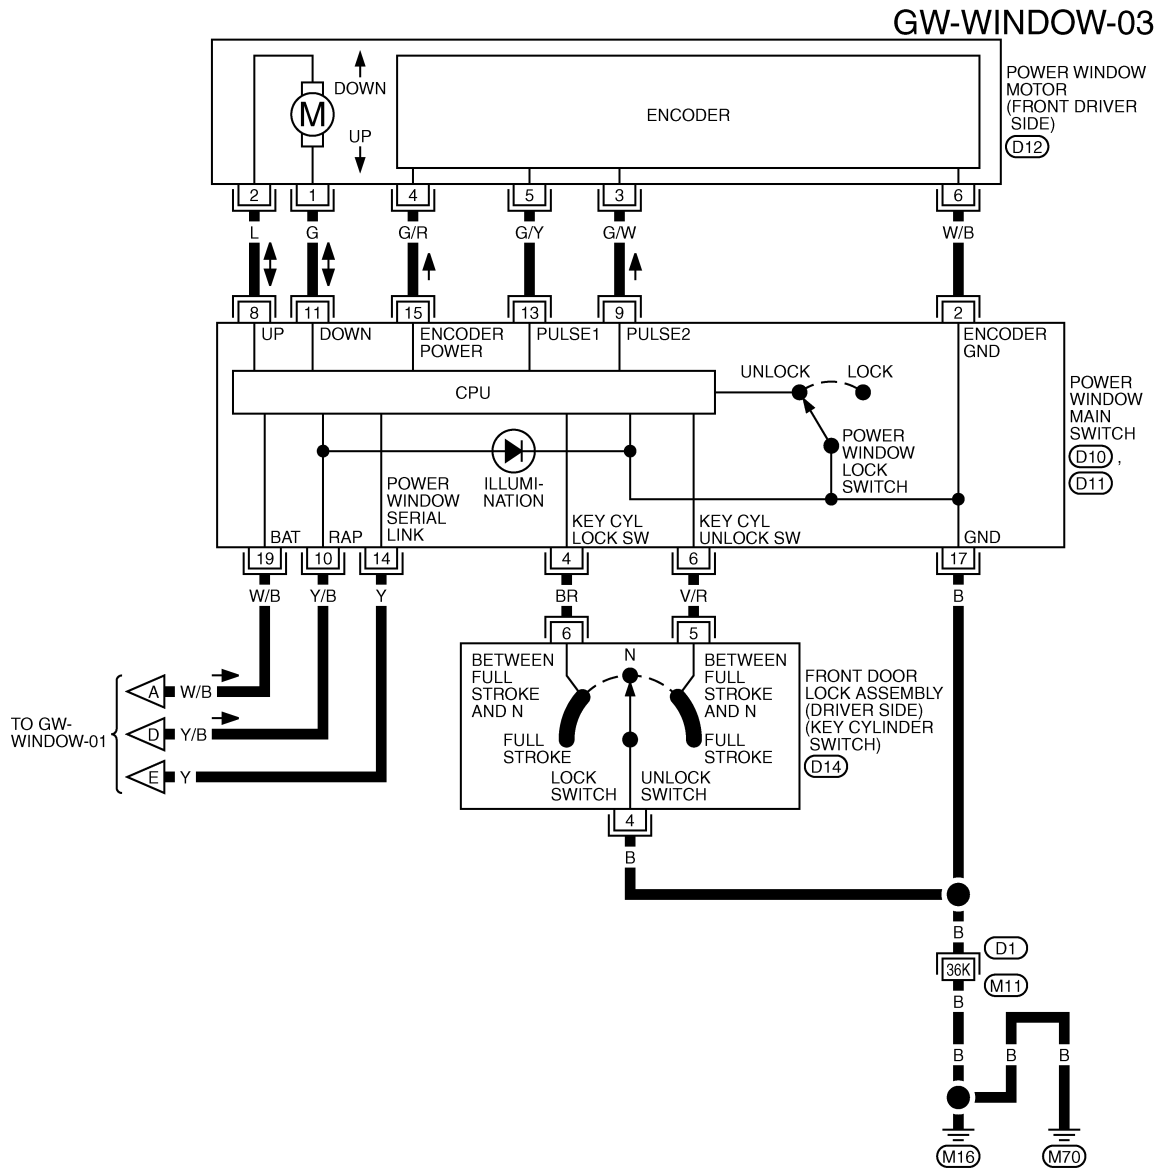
GW-WINDOW-03

M
DOWN
UP
ENCODER
POWER WINDOW MOTOR (FRONT DRIVER SIDE)
D12

2 1 4 5 3 6
L G G/R G/Y G/W W/B
8 11 15 13 9 2

UP
DOWN
ENCODER POWER
PULSE1
PULSE2
ENCODER GND
CPU
UNLOCK
LOCK
POWER WINDOW LOCK SWITCH
POWER WINDOW MAIN SWITCH
D10,
D11
ILLUMI-NATION
POWER WINDOW SERIAL LINK
BAT
RAP
KEY CYL LOCK SW
KEY CYL UNLOCK SW
GND

19 10 14 4 6 17
W/B Y/B Y BR V/R B

TO GW-WINDOW-01
A W/B
D Y/B
E Y

6 5
BETWEEN FULL STROKE AND N
N
BETWEEN FULL STROKE AND N
FULL STROKE
FULL STROKE
LOCK SWITCH
UNLOCK SWITCH
FRONT DOOR LOCK ASSEMBLY (DRIVER SIDE) (KEY CYLINDER SWITCH)
D14
4
B

B
D1
36K
M11
B
B
B
B
M16
M70